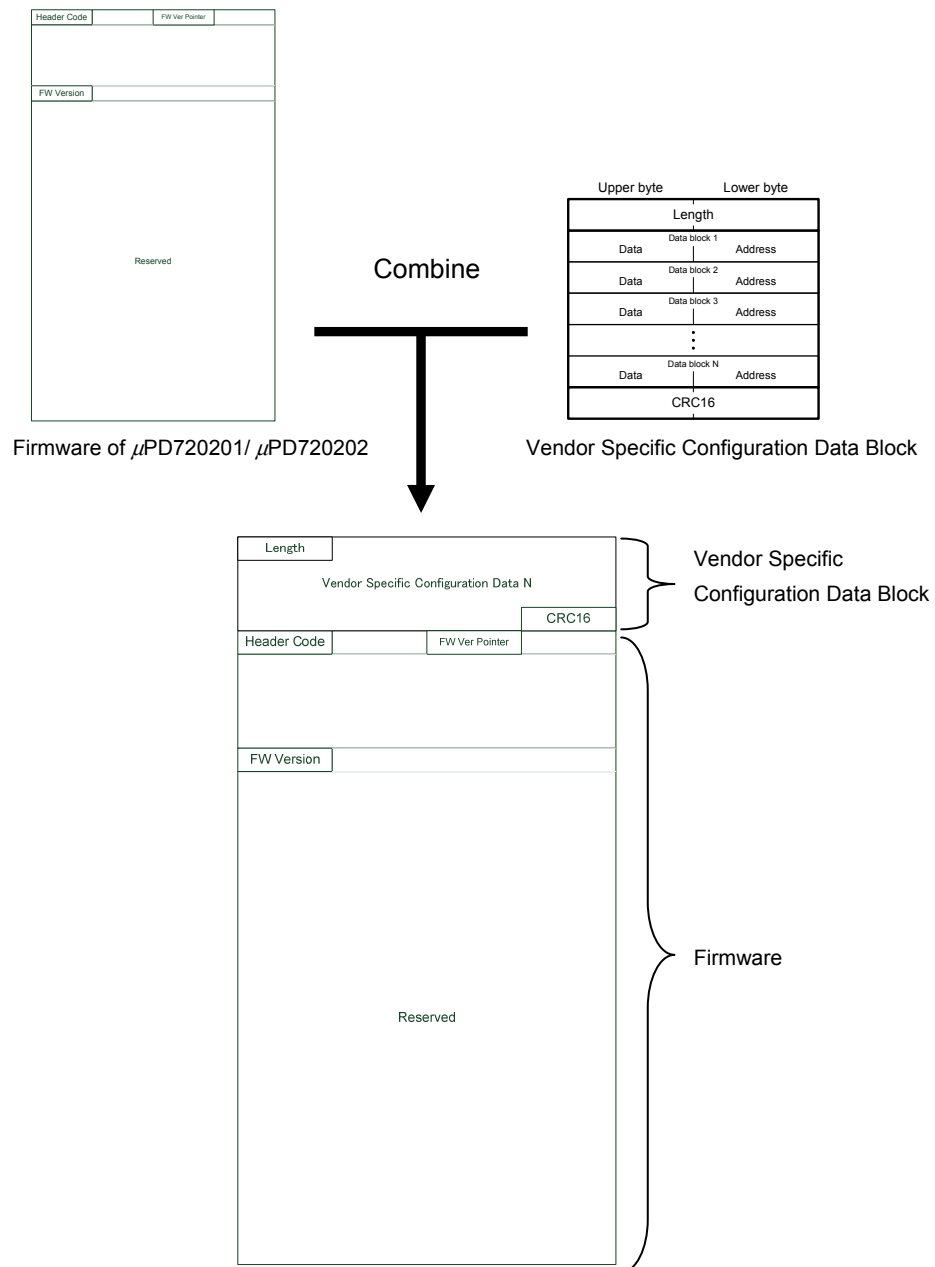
Header Code
FW Ver Pointer
FW Version
Reserved

Firmware of $\mu$PD720201/ $\mu$PD720202

Combine

| Upper byte | Lower byte |
|---|---|
| Length | |
| Data block 1 Data | Address |
| Data block 2 Data | Address |
| Data block 3 Data | Address |
| ⋮ | |
| Data block N Data | Address |
| CRC16 | |

Vendor Specific Configuration Data Block

Length
Vendor Specific Configuration Data N
CRC16
Header Code
FW Ver Pointer
FW Version
Reserved

Vendor Specific Configuration Data Block

Firmware